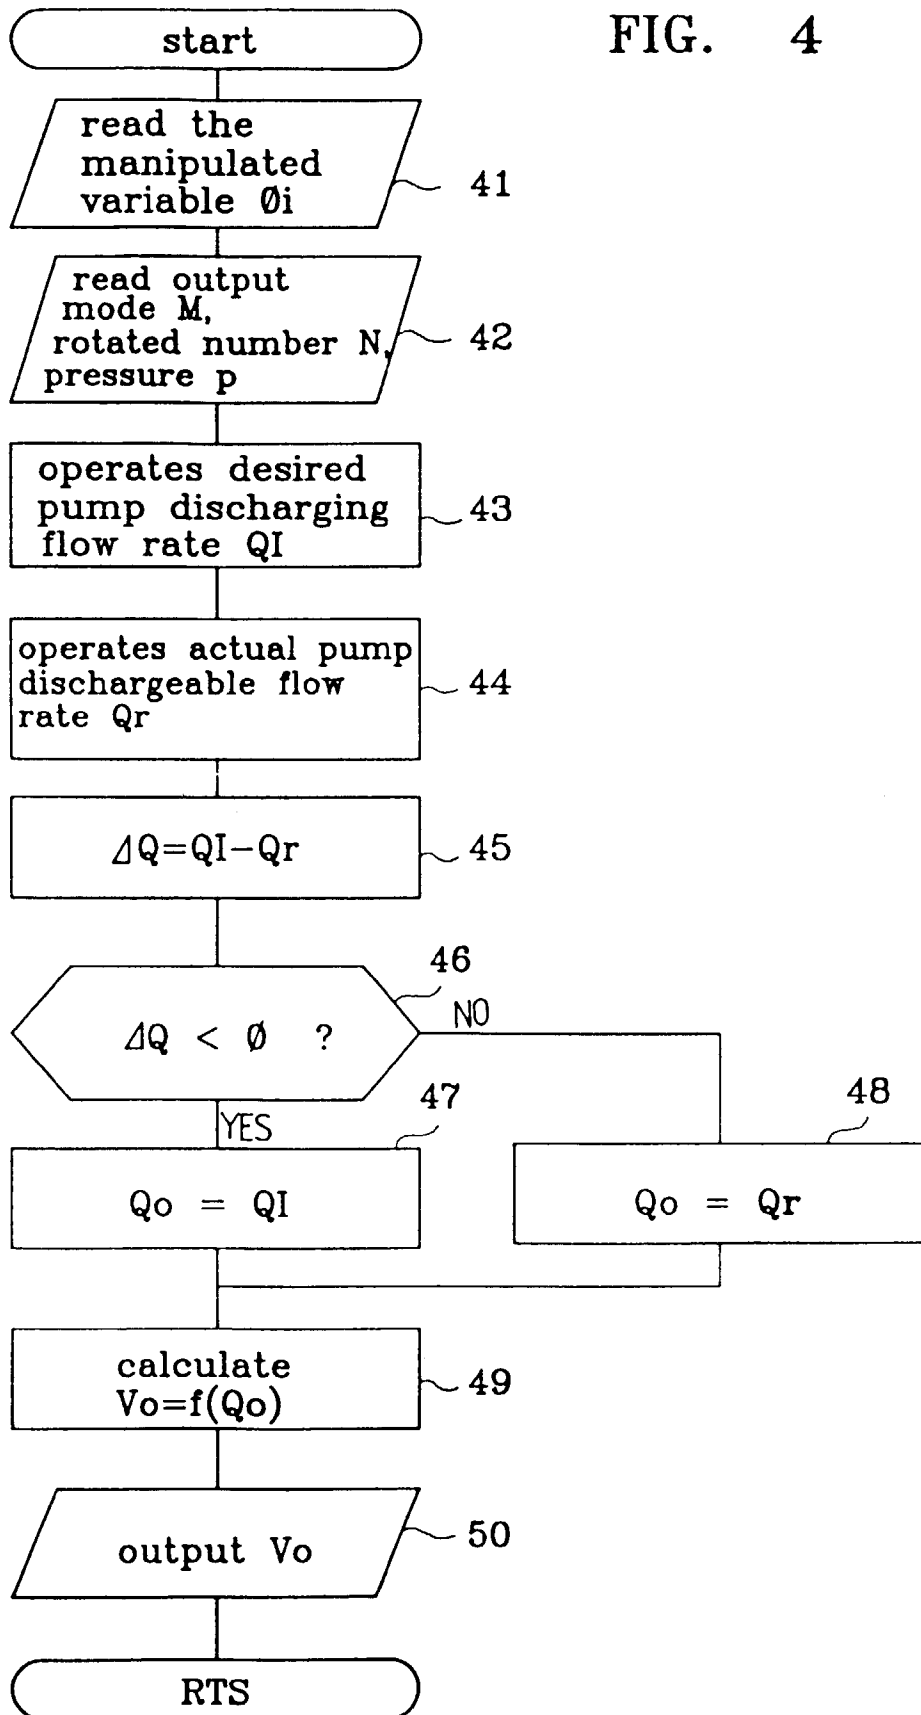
FIG. 4

start

read the manipulated variable Øi

41

read output mode M, rotated number N, pressure p

42

operates desired pump discharging flow rate QI

43

operates actual pump dischargeable flow rate Qr

44

$\Delta Q=QI-Qr$

45

46

$\Delta Q < Ø$ ?

NO

YES

47

48

Qo = QI

Qo = Qr

calculate Vo=f(Qo)

49

output Vo

50

RTS